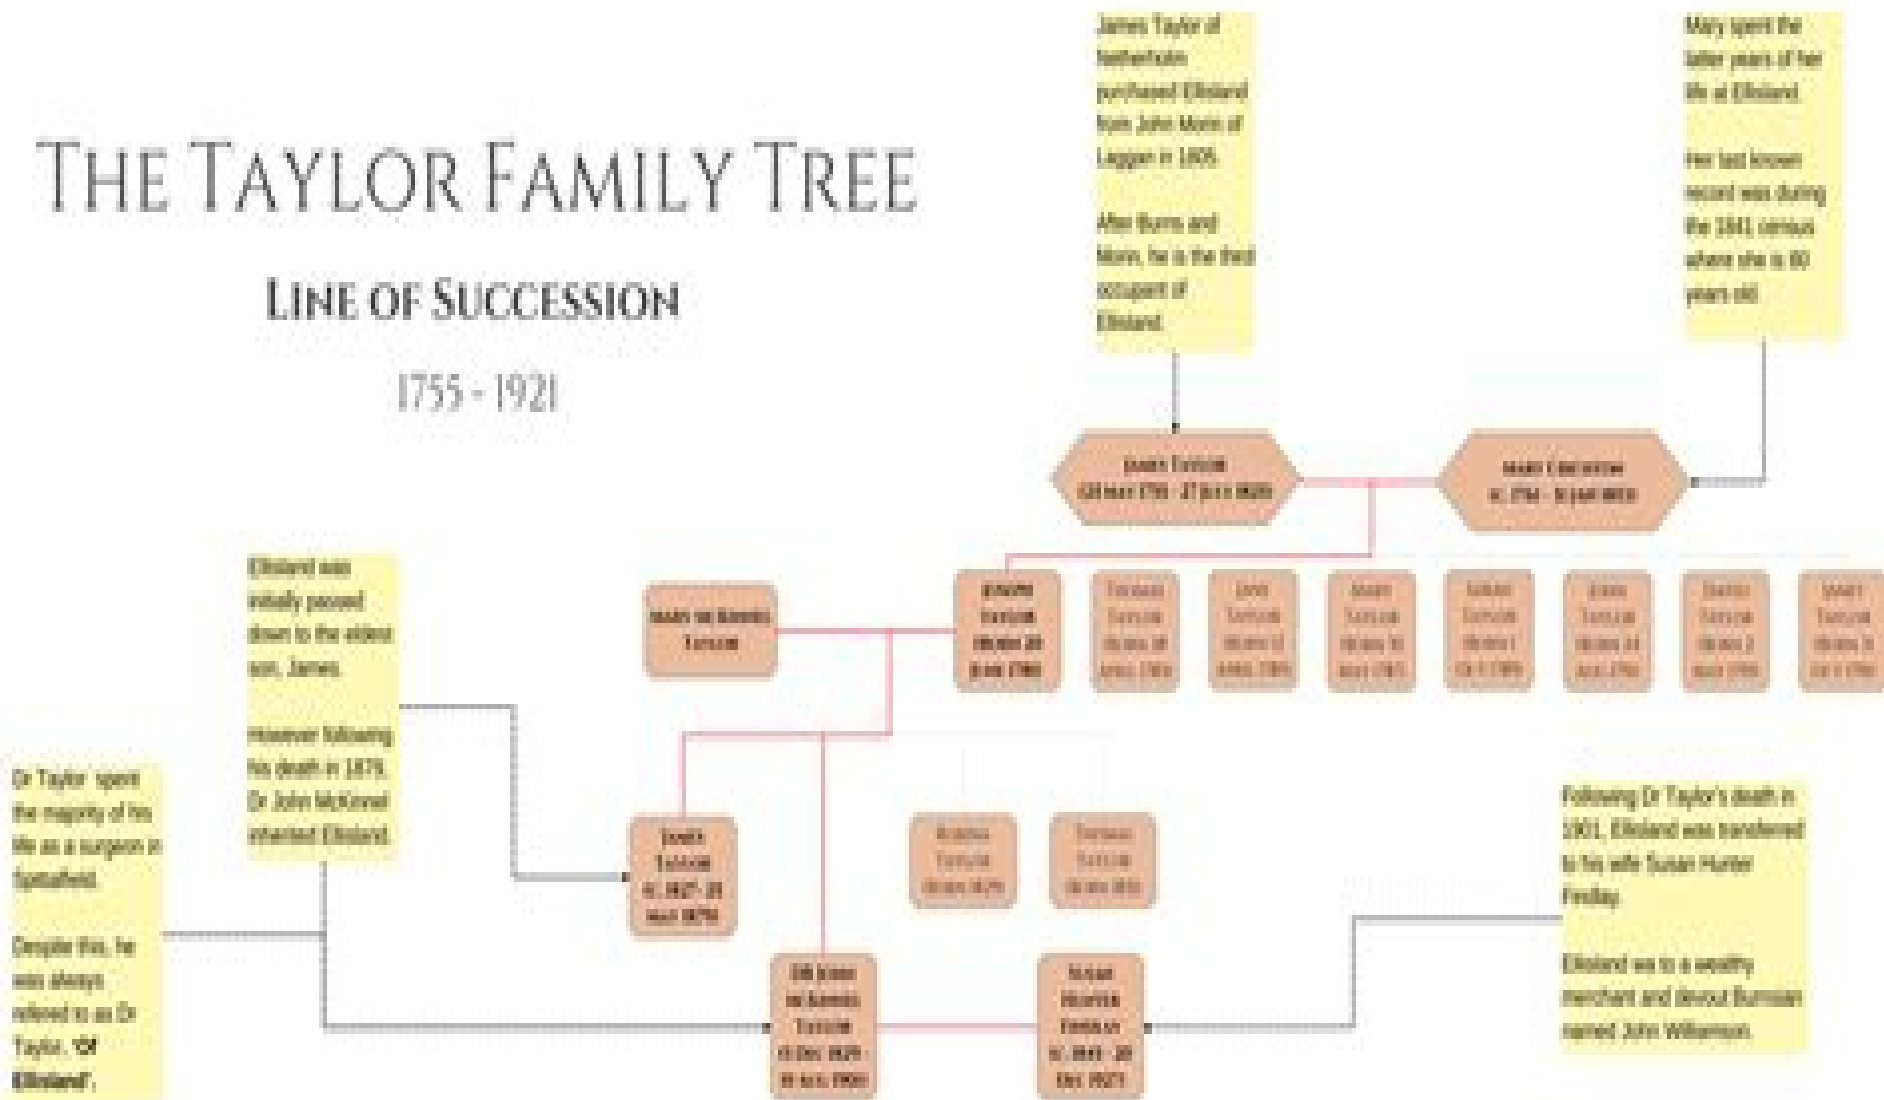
THE TAYLOR FAMILY TREE

LINE OF SUCCESSION

1755 - 1921

James Taylor of Netherholm purchased Ellisland from John Morin of Laggan in 1805.

After Burns and Morin, he is the third occupant of Ellisland.

Mary spent the latter years of her life at Ellisland.

Her last known record was during the 1841 census where she is 80 years old.

James Taylor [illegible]

Mary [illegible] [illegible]

Ellisland was initially passed down to the eldest son, James.

However following his death in 1879, Dr John McKinnel inherited Ellisland.

Mary McKinnel Taylor

Joseph Taylor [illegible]

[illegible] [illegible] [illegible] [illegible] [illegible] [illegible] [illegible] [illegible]

Dr Taylor spent the majority of his life as a surgeon in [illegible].

Despite this, he was always referred to as Dr Taylor, "Of Ellisland".

James Taylor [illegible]

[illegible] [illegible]

Following Dr Taylor's death in 1901, Ellisland was transferred to his wife Susan Hunter Findlay.

Ellisland wa to a wealthy merchant and devout Burnsian named John Williamson.

Dr John McKinnel Taylor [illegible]

Susan Hunter Findlay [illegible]